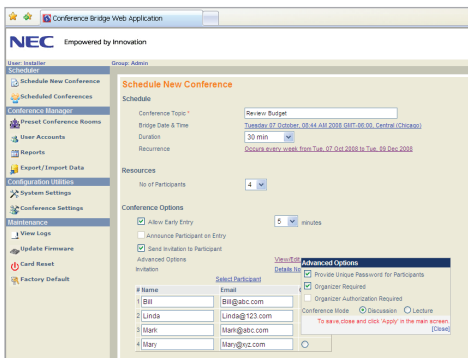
Conference Bridge Web Application

NEC Empowered by Innovation

User: Installer
Group: Admin

Scheduler
Schedule New Conference
Scheduled Conferences
Conference Manager
Preset Conference Rooms
User Accounts
Reports
Export/Import Data
Configuration Utilities
System Settings
Conference Settings
Maintenance
View Logs
Update Firmware
Card Reset
Factory Default

Schedule New Conference

Schedule
Conference Topic * Review Budget
Bridge Date & Time Tuesday 07 October, 08:44 AM 2008 GMT-06:00, Central (Chicago)
Duration 30 min
Recurrence Occurs every week from Tue, 07 Oct 2008 to Tue, 09 Dec 2008

Resources
No of Participants 4

Conference Options
Allow Early Entry 5 minutes
Announce Participant on Entry
Send Invitation to Participant
Advanced Options View/Ed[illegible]
Invitation Details fo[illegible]

Select Participant

| # | Name | Email |
|---|---|---|
| 1 | Bill | Bill@abc.com |
| 2 | Linda | Linda@123.com |
| 3 | Mark | Mark@abc.com |
| 4 | Mary | Mary@xyz.com |

Advanced Options
Provide Unique Password for Participants
Organizer Required
Organizer Authorization Required
Conference Mode Discussion Lecture
To save,close and click 'Apply' in the main screen.
[Close]